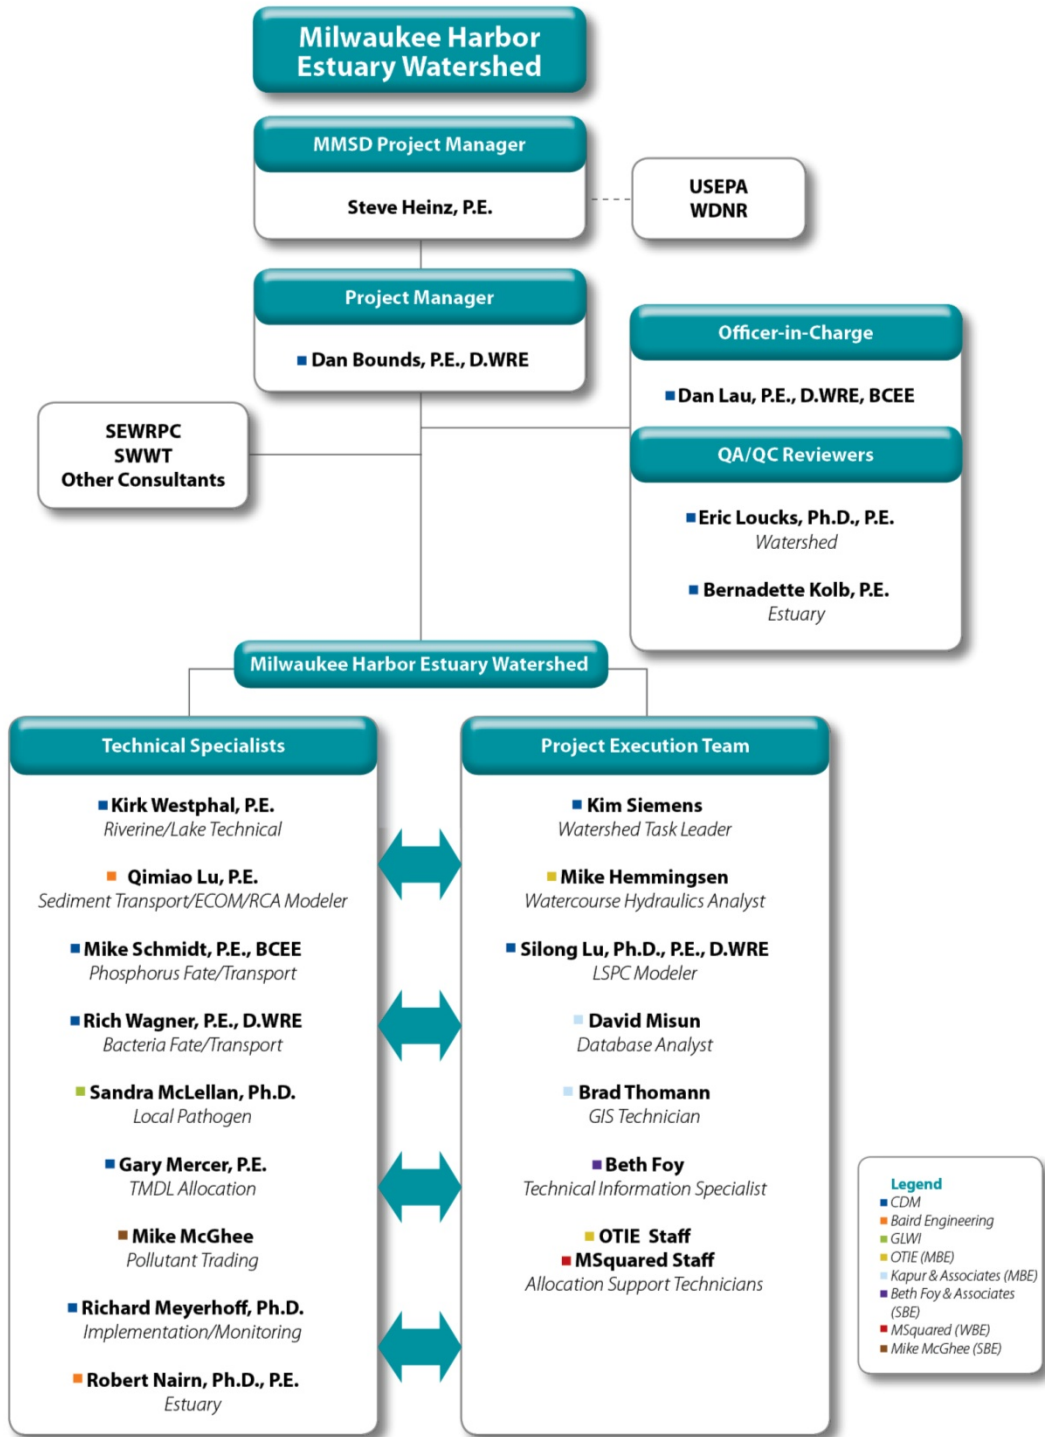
Milwaukee Harbor Estuary Watershed

MMSD Project Manager

Steve Heinz, P.E.

USEPA
WDNR

Project Manager

Dan Bounds, P.E., D.WRE

Officer-in-Charge

Dan Lau, P.E., D.WRE, BCEE

SEWRPC
SWWT
Other Consultants

QA/QC Reviewers

Eric Loucks, Ph.D., P.E.
Watershed

Bernadette Kolb, P.E.
Estuary

Milwaukee Harbor Estuary Watershed

Technical Specialists

Kirk Westphal, P.E.
Riverine/Lake Technical

Qimiao Lu, P.E.
Sediment Transport/ECOM/RCA Modeler

Mike Schmidt, P.E., BCEE
Phosphorus Fate/Transport

Rich Wagner, P.E., D.WRE
Bacteria Fate/Transport

Sandra McLellan, Ph.D.
Local Pathogen

Gary Mercer, P.E.
TMDL Allocation

Mike McGhee
Pollutant Trading

Richard Meyerhoff, Ph.D.
Implementation/Monitoring

Robert Nairn, Ph.D., P.E.
Estuary

Project Execution Team

Kim Siemens
Watershed Task Leader

Mike Hemmingsen
Watercourse Hydraulics Analyst

Silong Lu, Ph.D., P.E., D.WRE
LSPC Modeler

David Misun
Database Analyst

Brad Thomann
GIS Technician

Beth Foy
Technical Information Specialist

OTIE Staff
MSquared Staff
Allocation Support Technicians

Legend
CDM
Baird Engineering
GLWI
OTIE (MBE)
Kapur & Associates (MBE)
Beth Foy & Associates (SBE)
MSquared (WBE)
Mike McGhee (SBE)